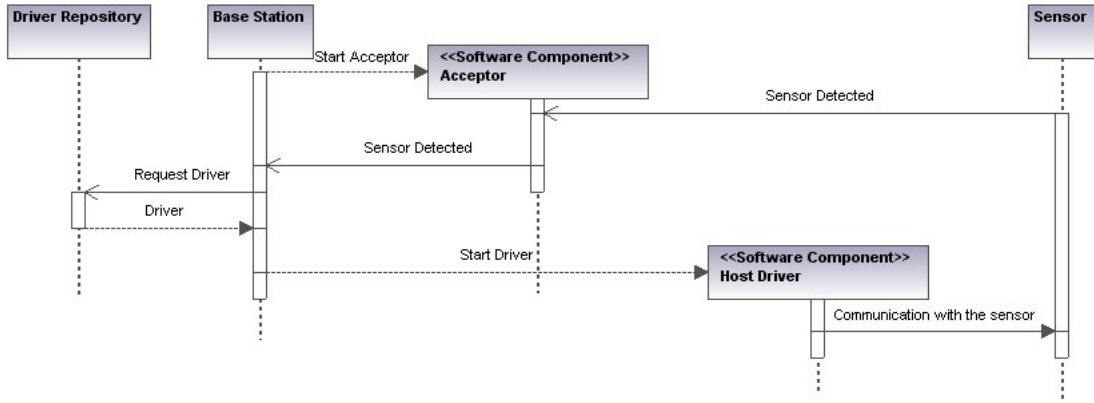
Driver Repository

Base Station

Sensor

Start Acceptor

<<Software Component>>
Acceptor

Sensor Detected

Sensor Detected

Request Driver

Driver

Start Driver

<<Software Component>>
Host Driver

Communication with the sensor